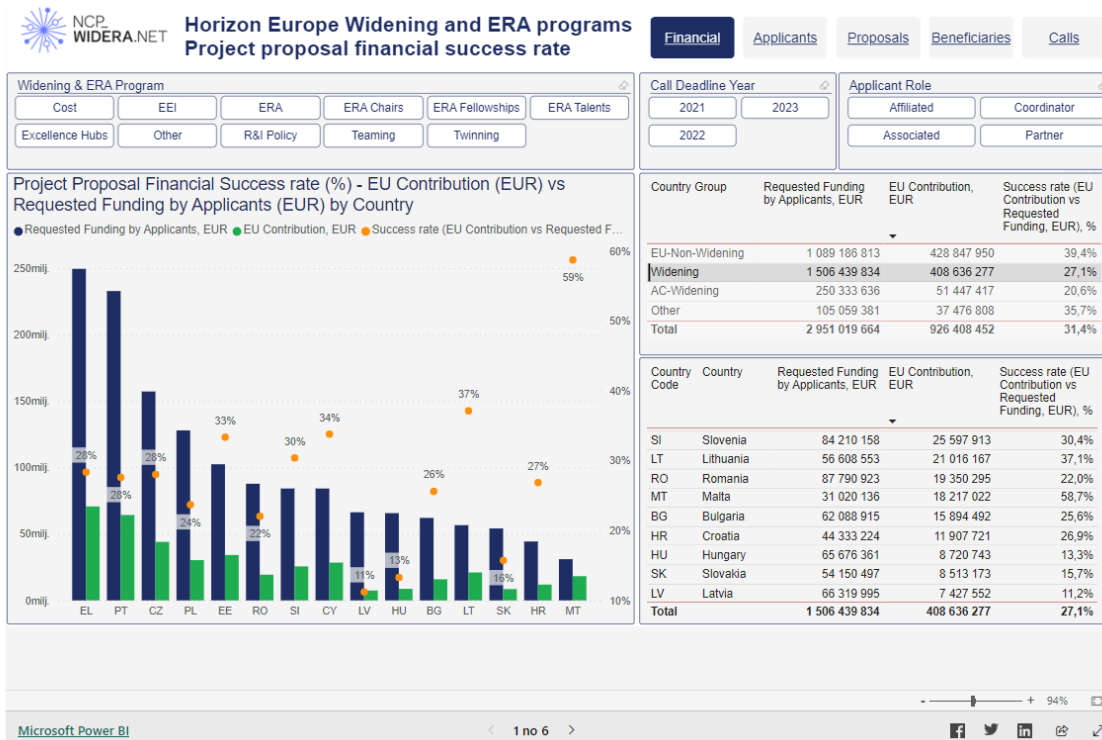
NCP WIDERA.NET

Horizon Europe Widening and ERA programs
Project proposal financial success rate

Financial | Applicants | Proposals | Beneficiaries | Calls

Widening & ERA Program
Cost | EEI | ERA | ERA Chairs | ERA Fellowships | ERA Talents
Excellence Hubs | Other | R&I Policy | Teaming | Twinning

Call Deadline Year
2021 | 2023
2022

Applicant Role
Affiliated | Coordinator
Associated | Partner

Project Proposal Financial Success rate (%) - EU Contribution (EUR) vs Requested Funding by Applicants (EUR) by Country

Requested Funding by Applicants, EUR | EU Contribution, EUR | Success rate (EU Contribution vs Requested F...

250milj.
200milj.
150milj.
100milj.
50milj.
0milj.

60%
50%
40%
30%
20%
10%

28% 28% 28% 24% 33% 22% 30% 34% 11% 13% 26% 37% 16% 27% 59%

EL PT CZ PL EE RO SI CY LV HU BG LT SK HR MT

| Country Group | Requested Funding by Applicants, EUR | EU Contribution, EUR | Success rate (EU Contribution vs Requested Funding, EUR), % |
|---|---|---|---|
| EU-Non-Widening | 1 089 186 813 | 428 847 950 | 39,4% |
| Widening | 1 506 439 834 | 408 636 277 | 27,1% |
| AC-Widening | 250 333 636 | 51 447 417 | 20,6% |
| Other | 105 059 381 | 37 476 808 | 35,7% |
| Total | 2 951 019 664 | 926 408 452 | 31,4% |

| Country Code | Country | Requested Funding by Applicants, EUR | EU Contribution, EUR | Success rate (EU Contribution vs Requested Funding, EUR), % |
|---|---|---|---|---|
| SI | Slovenia | 84 210 158 | 25 597 913 | 30,4% |
| LT | Lithuania | 56 608 553 | 21 016 167 | 37,1% |
| RO | Romania | 87 790 923 | 19 350 295 | 22,0% |
| MT | Malta | 31 020 136 | 18 217 022 | 58,7% |
| BG | Bulgaria | 62 088 915 | 15 894 492 | 25,6% |
| HR | Croatia | 44 333 224 | 11 907 721 | 26,9% |
| HU | Hungary | 65 676 361 | 8 720 743 | 13,3% |
| SK | Slovakia | 54 150 497 | 8 513 173 | 15,7% |
| LV | Latvia | 66 319 995 | 7 427 552 | 11,2% |
| Total | | 1 506 439 834 | 408 636 277 | 27,1% |

- + 94%

Microsoft Power BI
1 no 6